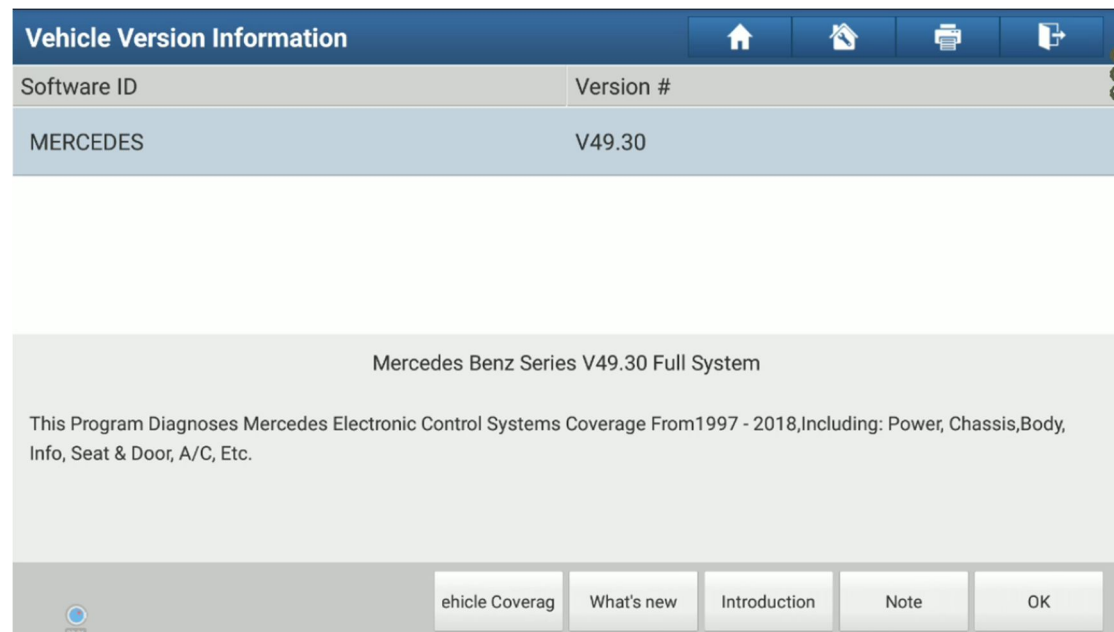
Vehicle Version Information

| Software ID | Version # |
|---|---|
| MERCEDES | V49.30 |

Mercedes Benz Series V49.30 Full System

This Program Diagnoses Mercedes Electronic Control Systems Coverage From1997 - 2018,Including: Power, Chassis,Body, Info, Seat & Door, A/C, Etc.

ehicle Coverag What's new Introduction Note OK